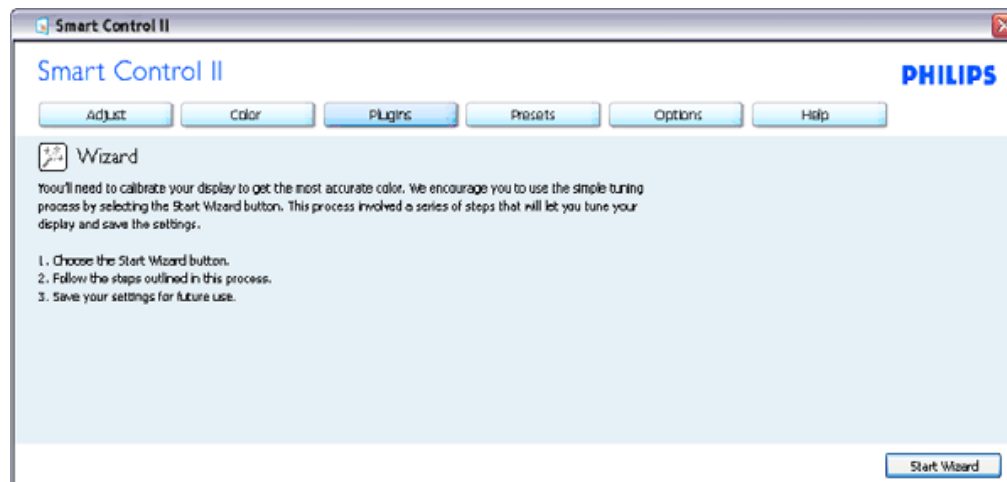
Smart Control II

Smart Control II

PHILIPS

Adjust
Color
Plugins
Presets
Options
Help

Wizard

Yoou'll need to calibrate your display to get the most accurate color. We encourage you to use the simple tuning process by selecting the Start Wizard button. This process involved a series of steps that will let you tune your display and save the settings.

1. Choose the Start Wizard button.
2. Follow the steps outlined in this process.
3. Save your settings for future use.

Start Wizard